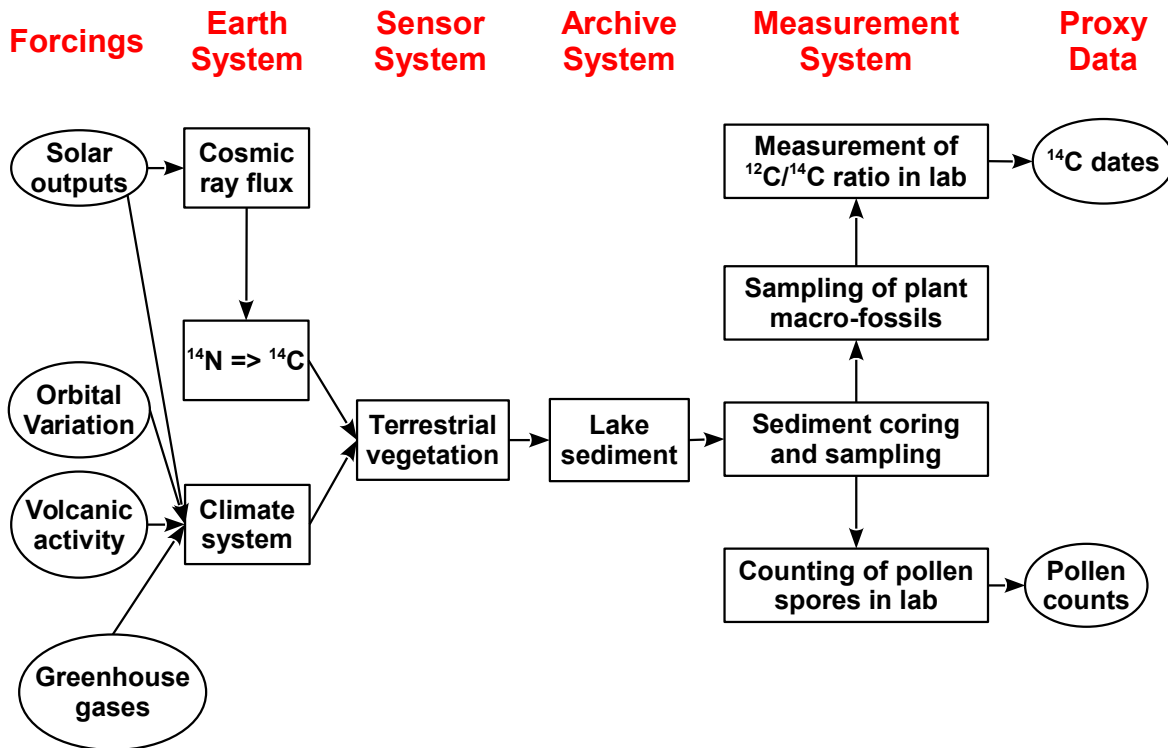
Forcings

Earth System

Sensor System

Archive System

Measurement System

Proxy Data

Solar outputs

Cosmic ray flux

$^{14}N$ => $^{14}C$

Orbital Variation

Volcanic activity

Greenhouse gases

Climate system

Terrestrial vegetation

Lake sediment

Measurement of $^{12}C/^{14}C$ ratio in lab

$^{14}C$ dates

Sampling of plant macro-fossils

Sediment coring and sampling

Counting of pollen spores in lab

Pollen counts